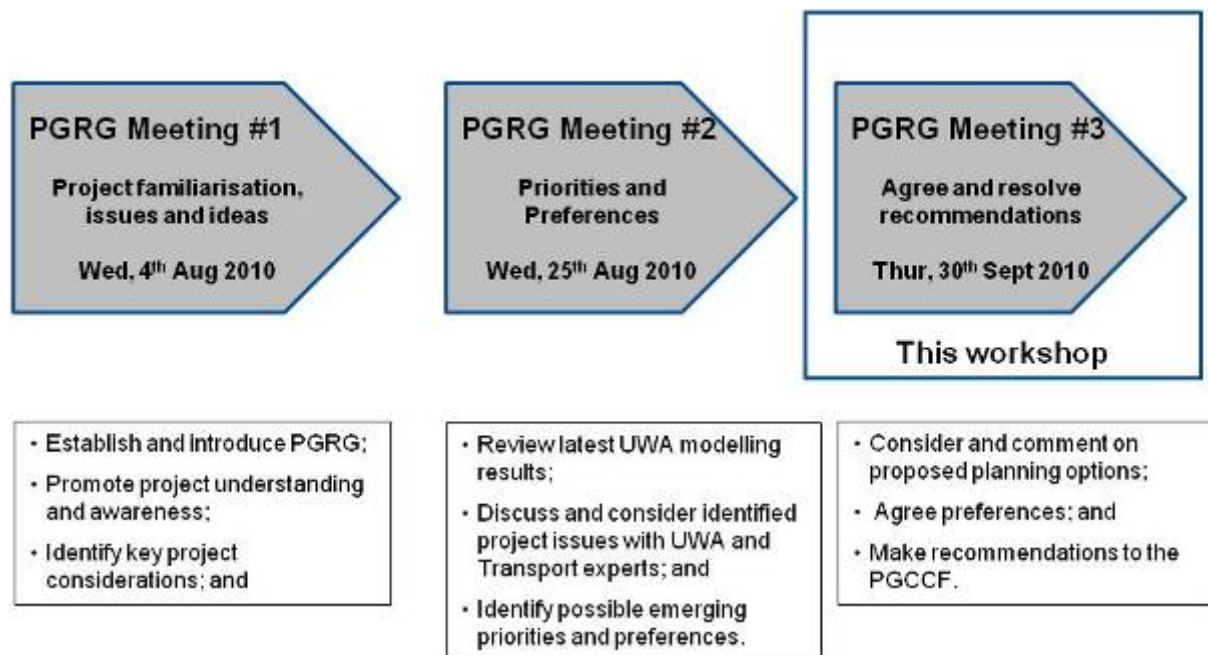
PGRG Meeting #1

Project familiarisation, issues and ideas

Wed, 4$^{th}$ Aug 2010

PGRG Meeting #2

Priorities and Preferences

Wed, 25$^{th}$ Aug 2010

PGRG Meeting #3

Agree and resolve recommendations

Thur, 30$^{th}$ Sept 2010

This workshop

• Establish and introduce PGRG;
• Promote project understanding and awareness;
• Identify key project considerations; and

• Review latest UWA modelling results;
• Discuss and consider identified project issues with UWA and Transport experts; and
• Identify possible emerging priorities and preferences.

• Consider and comment on proposed planning options;
• Agree preferences; and
• Make recommendations to the PGCCF.